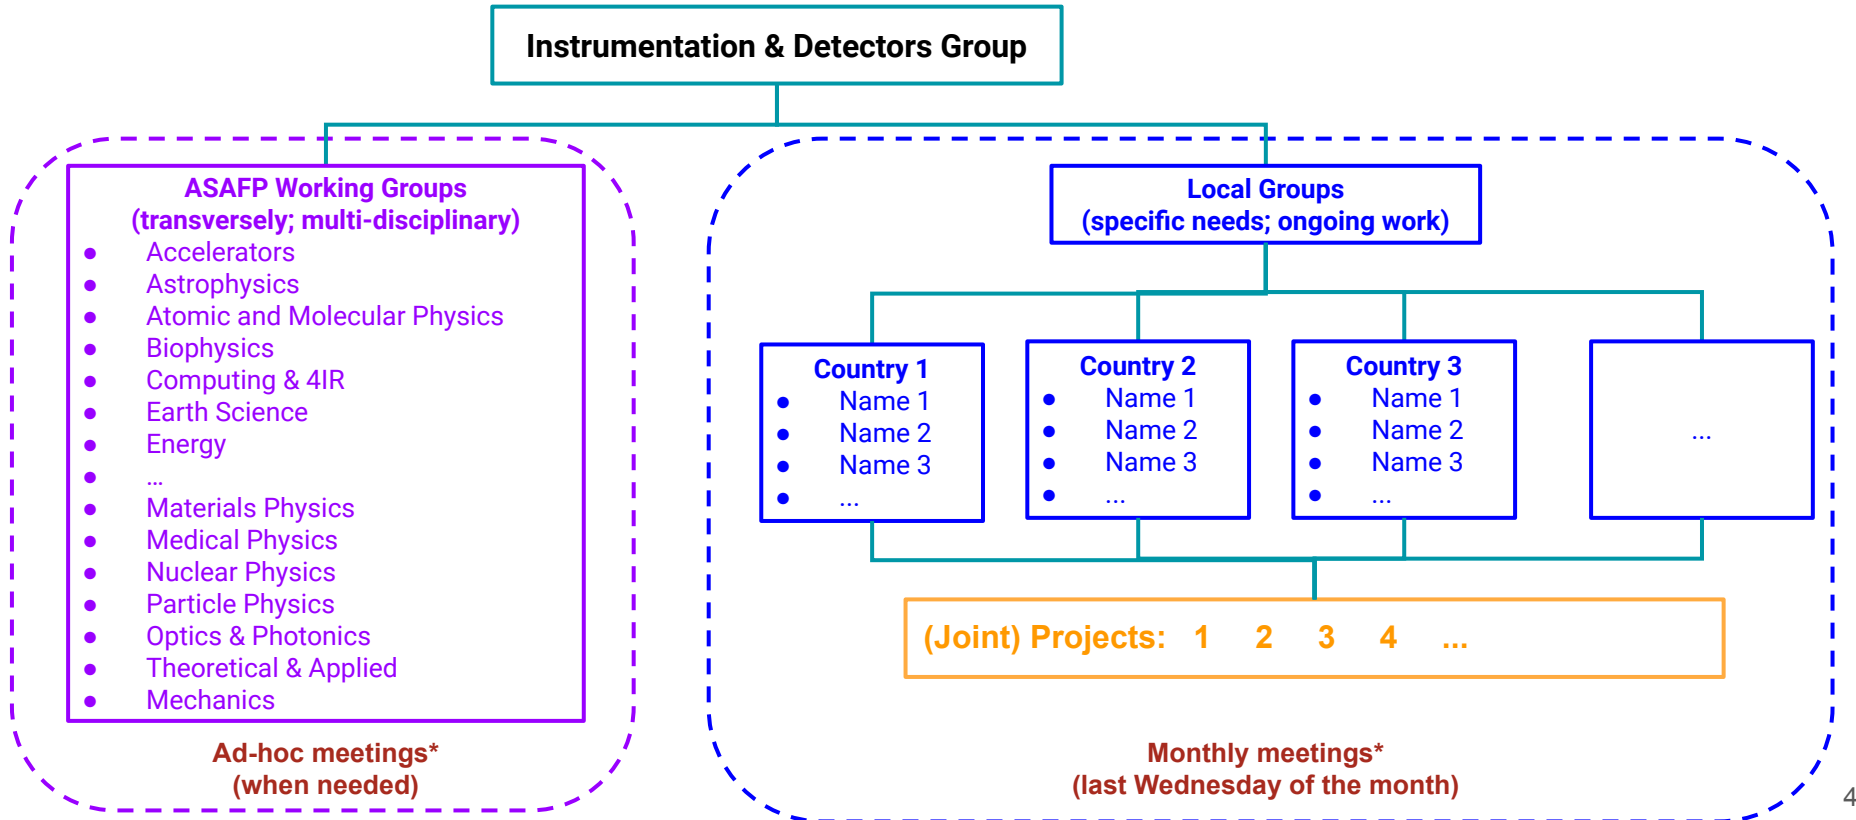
Instrumentation & Detectors Group

ASAFP Working Groups
(transversely; multi-disciplinary)
- Accelerators
- Astrophysics
- Atomic and Molecular Physics
- Biophysics
- Computing & 4IR
- Earth Science
- Energy
- ...
- Materials Physics
- Medical Physics
- Nuclear Physics
- Particle Physics
- Optics & Photonics
- Theoretical & Applied
- Mechanics

Ad-hoc meetings*
(when needed)

Local Groups
(specific needs; ongoing work)

Country 1
- Name 1
- Name 2
- Name 3
- ...

Country 2
- Name 1
- Name 2
- Name 3
- ...

Country 3
- Name 1
- Name 2
- Name 3
- ...

...

(Joint) Projects: 1 2 3 4 ...

Monthly meetings*
(last Wednesday of the month)

4